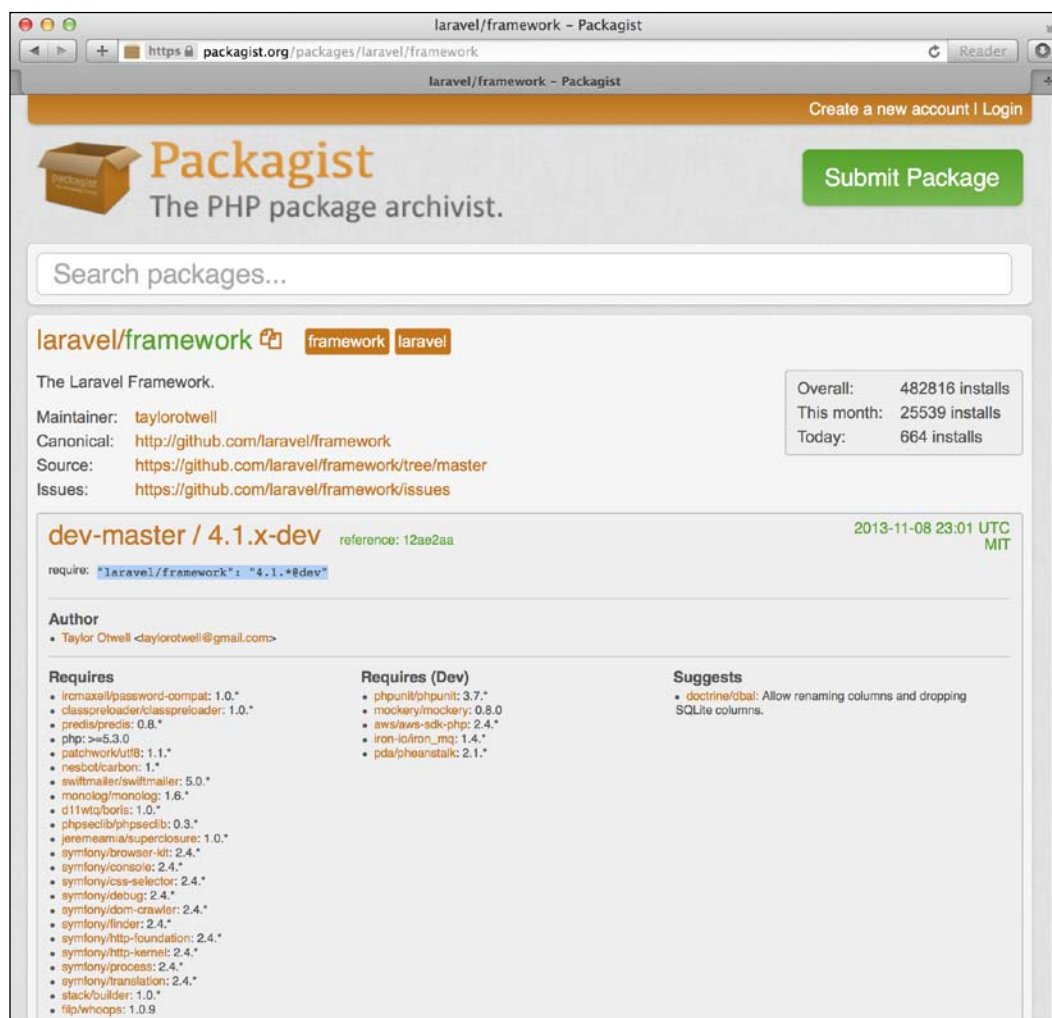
laravel/framework - Packagist

https packagist.org/packages/laravel/framework

Reader

laravel/framework - Packagist

Create a new account | Login

Packagist
The PHP package archivist.

Submit Package

Search packages...

laravel/framework framework laravel

The Laravel Framework.

Maintainer: taylorotwell
Canonical: http://github.com/laravel/framework
Source: https://github.com/laravel/framework/tree/master
Issues: https://github.com/laravel/framework/issues

| Overall: | 482816 installs |
|---|---|
| This month: | 25539 installs |
| Today: | 664 installs |

dev-master / 4.1.x-dev reference: 12ae2aa

2013-11-08 23:01 UTC
MIT

require: "laravel/framework": "4.1.*@dev"

Author
• Taylor Otwell <taylorotwell@gmail.com>

Requires
• ircmaxell/password-compat: 1.0.*
• classpreloader/classpreloader: 1.0.*
• predis/predis: 0.8.*
• php: >=5.3.0
• patchwork/utf8: 1.1.*
• nesbot/carbon: 1.*
• swiftmailer/swiftmailer: 5.0.*
• monolog/monolog: 1.6.*
• d11wtq/boris: 1.0.*
• phpseclib/phpseclib: 0.3.*
• jeremeamia/superclosure: 1.0.*
• symfony/browser-kit: 2.4.*
• symfony/console: 2.4.*
• symfony/css-selector: 2.4.*
• symfony/debug: 2.4.*
• symfony/dom-crawler: 2.4.*
• symfony/finder: 2.4.*
• symfony/http-foundation: 2.4.*
• symfony/http-kernel: 2.4.*
• symfony/process: 2.4.*
• symfony/translation: 2.4.*
• stack/builder: 1.0.*
• filp/whoops: 1.0.9

Requires (Dev)
• phpunit/phpunit: 3.7.*
• mockery/mockery: 0.8.0
• aws/aws-sdk-php: 2.4.*
• iron-io/iron_mq: 1.4.*
• pda/pheanstalk: 2.1.*

Suggests
• doctrine/dbal: Allow renaming columns and dropping SQLite columns.